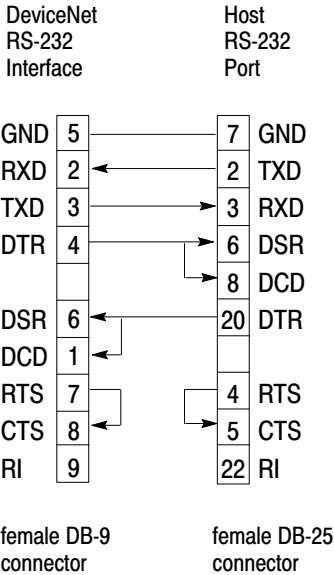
DeviceNet
RS-232
Interface

Host
RS-232
Port

GND 5
RXD 2
TXD 3
DTR 4

DSR 6
DCD 1
RTS 7
CTS 8
RI 9

7 GND
2 TXD
3 RXD
6 DSR
8 DCD
20 DTR

4 RTS
5 CTS
22 RI

female DB-9
connector

female DB-25
connector